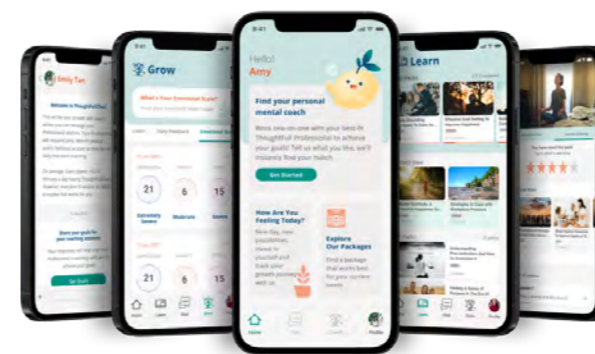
Emily Tan

Welcome to ThoughtfulOne!

Share your goals for your coaching sessions

Set Goals

Grow

What's Your Emotional Goal?

21

6

15

Extremely Severe

Moderate

Severe

9:41

Hello!

Amy

Find your personal mental coach

Get Started

How Are You Feeling Today?

Explore Our Packages

Home

Profile

Learn